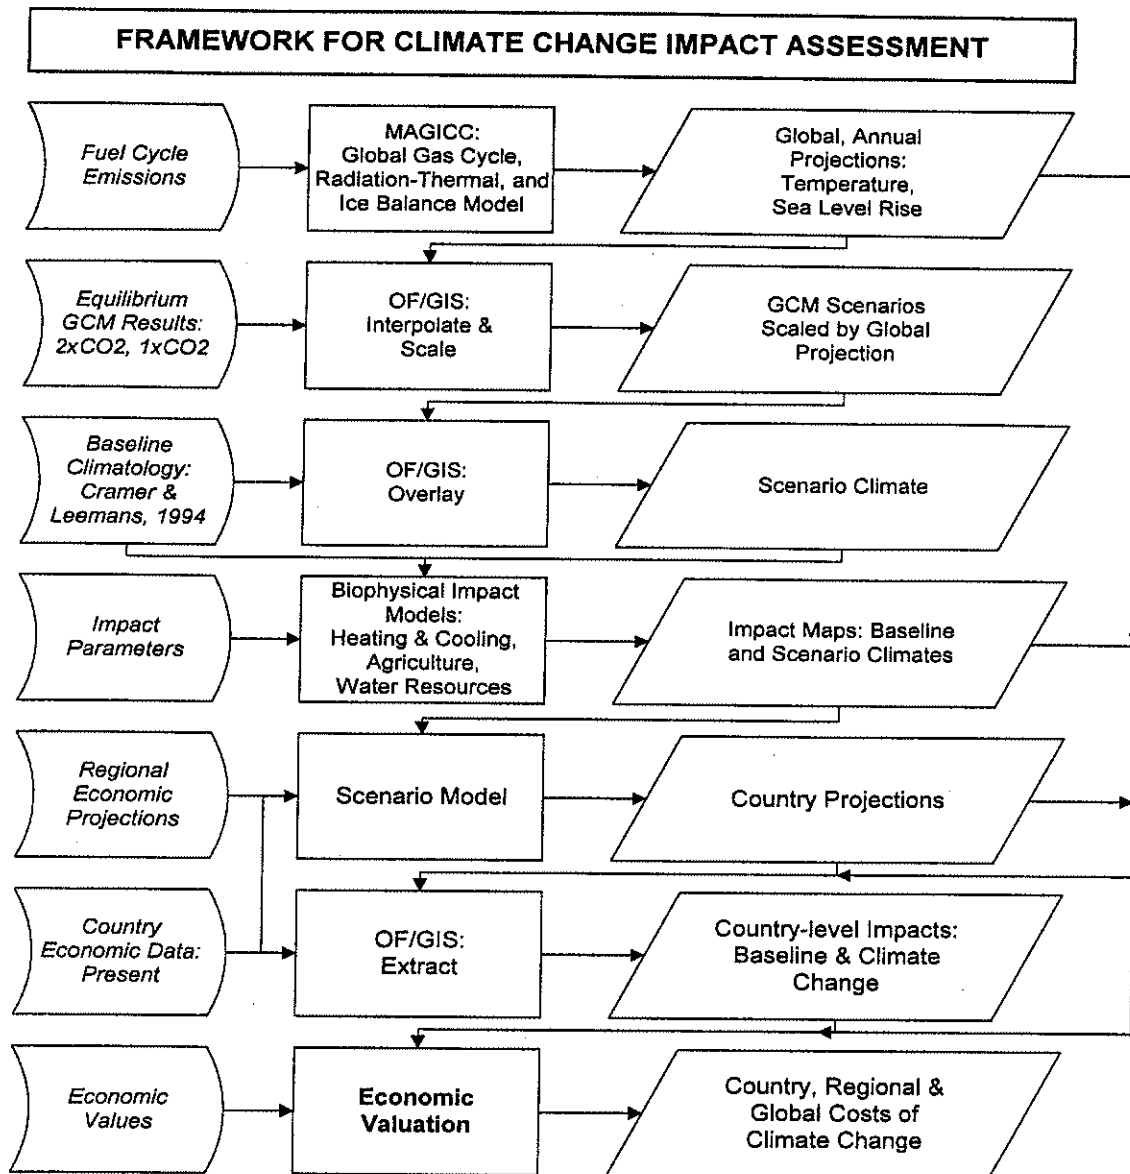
FRAMEWORK FOR CLIMATE CHANGE IMPACT ASSESSMENT

Fuel Cycle Emissions

MAGICC: Global Gas Cycle, Radiation-Thermal, and Ice Balance Model

Global, Annual Projections: Temperature, Sea Level Rise

Equilibrium GCM Results: 2xCO2, 1xCO2

OF/GIS: Interpolate & Scale

GCM Scenarios Scaled by Global Projection

Baseline Climatology: Cramer & Leemans, 1994

OF/GIS: Overlay

Scenario Climate

Impact Parameters

Biophysical Impact Models: Heating & Cooling, Agriculture, Water Resources

Impact Maps: Baseline and Scenario Climates

Regional Economic Projections

Scenario Model

Country Projections

Country Economic Data: Present

OF/GIS: Extract

Country-level Impacts: Baseline & Climate Change

Economic Values

Economic Valuation

Country, Regional & Global Costs of Climate Change